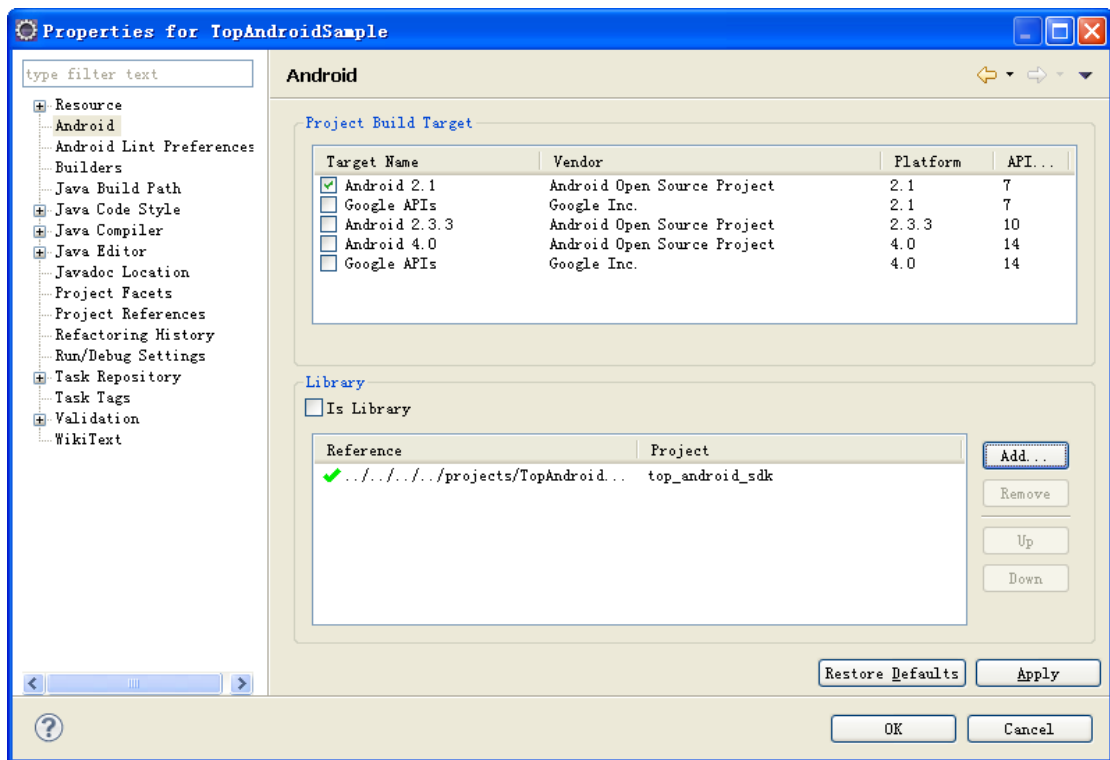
Properties for TopAndroidSample

type filter text

Resource
Android
Android Lint Preferences
Builders
Java Build Path
Java Code Style
Java Compiler
Java Editor
Javadoc Location
Project Facets
Project References
Refactoring History
Run/Debug Settings
Task Repository
Task Tags
Validation
WikiText

Android

Project Build Target

| Target Name | Vendor | Platform | API... |
|---|---|---|---|
| Android 2.1 | Android Open Source Project | 2.1 | 7 |
| Google APIs | Google Inc. | 2.1 | 7 |
| Android 2.3.3 | Android Open Source Project | 2.3.3 | 10 |
| Android 4.0 | Android Open Source Project | 4.0 | 14 |
| Google APIs | Google Inc. | 4.0 | 14 |

Library

Is Library

| Reference | Project |
|---|---|
| ../../../../projects/TopAndroid... | top_android_sdk |

Add...
Remove
Up
Down

Restore Defaults
Apply

OK
Cancel